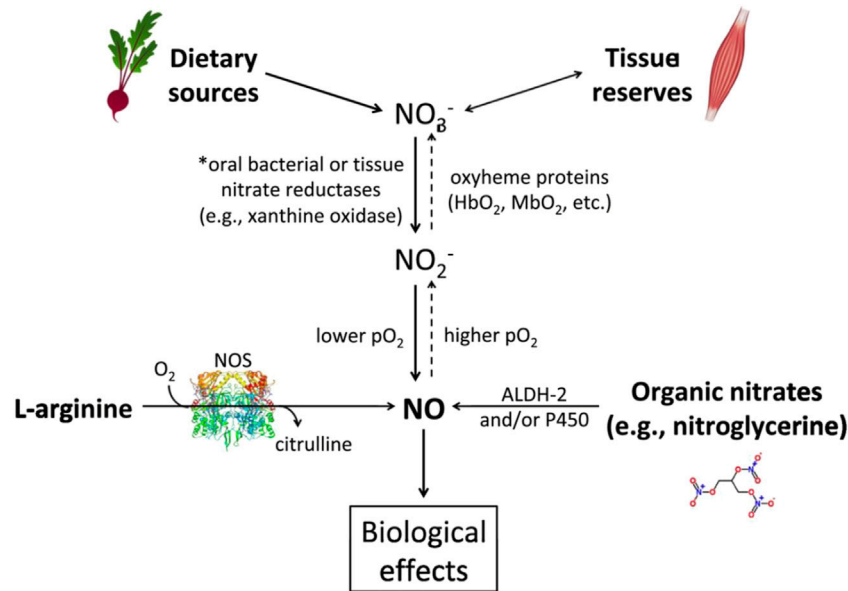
Dietary sources

Tissue reserves

$NO_3^-$

*oral bacterial or tissue nitrate reductases (e.g., xanthine oxidase)

oxyheme proteins ($HbO_2$, $MbO_2$, etc.)

$NO_2^-$

lower $pO_2$

higher $pO_2$

$O_2$

NOS

L-arginine

citrulline

NO

ALDH-2 and/or P450

Organic nitrates (e.g., nitroglycerine)

Biological effects